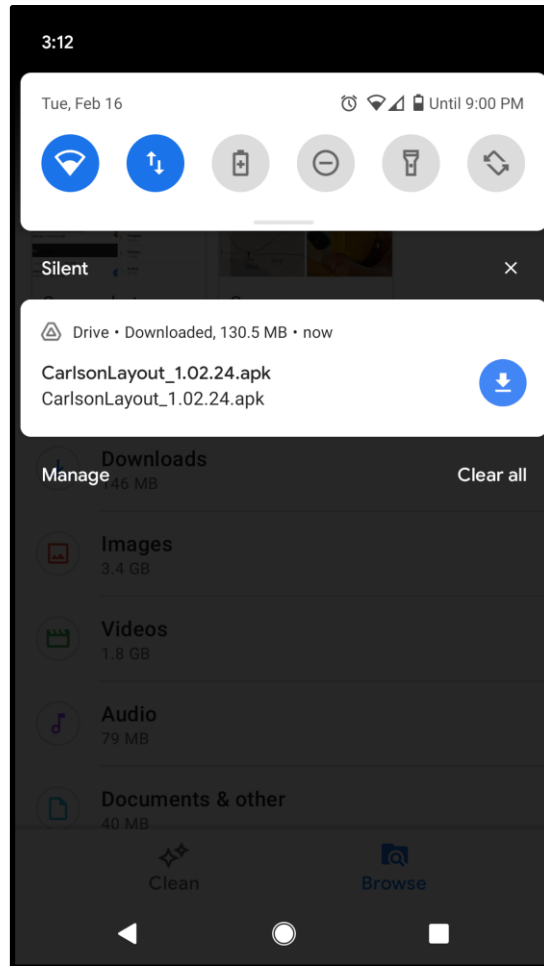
3:12

Tue, Feb 16

Until 9:00 PM

Silent

Drive • Downloaded, 130.5 MB • now

CarlsonLayout_1.02.24.apk
CarlsonLayout_1.02.24.apk

Downloads
146 MB

Manage

Clear all

Images
3.4 GB

Videos
1.8 GB

Audio
79 MB

Documents & other
40 MB

Clean

Browse